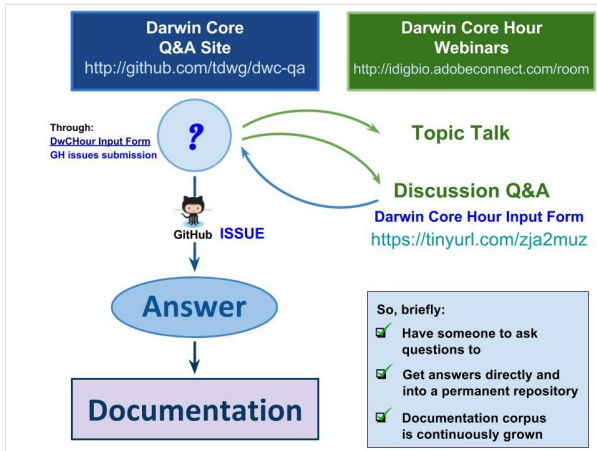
Darwin Core Q&A Site
http://github.com/tdwg/dwc-qa

Darwin Core Hour Webinars
http://idigbio.adobeconnect.com/room

Through:
DwCHour Input Form
GH issues submission

?

Topic Talk

Discussion Q&A
Darwin Core Hour Input Form
https://tinyurl.com/zja2muz

GitHub ISSUE

Answer

Documentation

So, briefly:
Have someone to ask questions to
Get answers directly and into a permanent repository
Documentation corpus is continuously grown